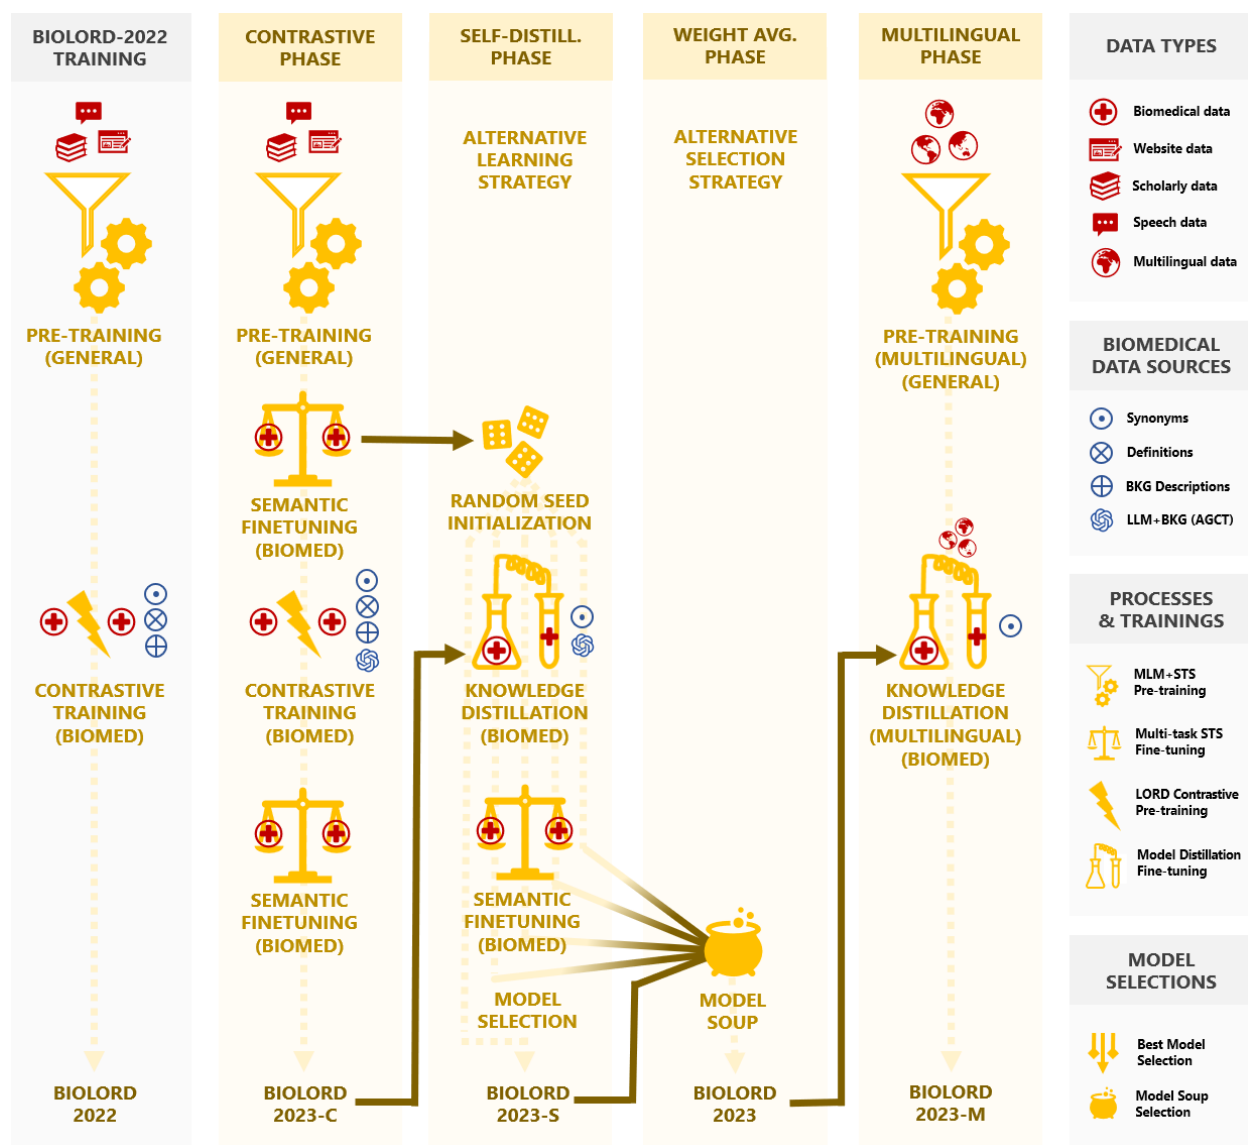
BIOLORD-2022 TRAINING

PRE-TRAINING (GENERAL)

CONTRASTIVE TRAINING (BIOMED)

BIOLORD 2022

CONTRASTIVE PHASE

PRE-TRAINING (GENERAL)

SEMANTIC FINETUNING (BIOMED)

CONTRASTIVE TRAINING (BIOMED)

SEMANTIC FINETUNING (BIOMED)

BIOLORD 2023-C

SELF-DISTILL. PHASE

ALTERNATIVE LEARNING STRATEGY

RANDOM SEED INITIALIZATION

KNOWLEDGE DISTILLATION (BIOMED)

SEMANTIC FINETUNING (BIOMED)

MODEL SELECTION

BIOLORD 2023-S

WEIGHT AVG. PHASE

ALTERNATIVE SELECTION STRATEGY

MODEL SOUP

BIOLORD 2023

MULTILINGUAL PHASE

PRE-TRAINING (MULTILINGUAL) (GENERAL)

KNOWLEDGE DISTILLATION (MULTILINGUAL) (BIOMED)

BIOLORD 2023-M

DATA TYPES

Biomedical data
Website data
Scholarly data
Speech data
Multilingual data

BIOMEDICAL DATA SOURCES

Synonyms
Definitions
BKG Descriptions
LLM+BKG (AGCT)

PROCESSES & TRAININGS

MLM+STS Pre-training
Multi-task STS Fine-tuning
LORD Contrastive Pre-training
Model Distillation Fine-tuning

MODEL SELECTIONS

Best Model Selection
Model Soup Selection